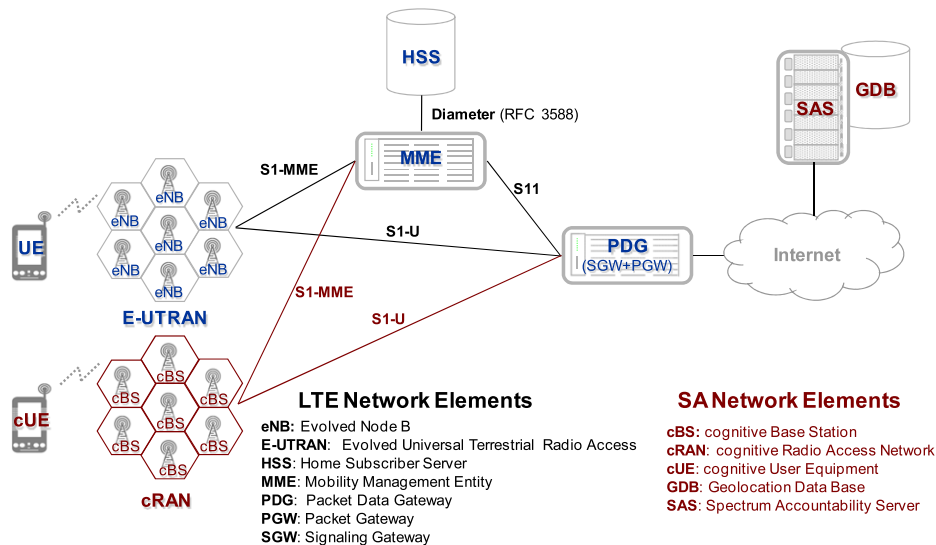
HSS

Diameter (RFC 3588)

MME

S1-MME

S11

S1-U

UE

eNB
eNB
eNB
eNB
eNB
eNB
eNB

E-UTRAN

PDG
(SGW+PGW)

Internet

SAS

GDB

S1-MME

S1-U

cUE

cBS
cBS
cBS
cBS
cBS
cBS
cBS

cRAN

LTE Network Elements

eNB: Evolved Node B
E-UTRAN: Evolved Universal Terrestrial Radio Access
HSS: Home Subscriber Server
MME: Mobility Management Entity
PDG: Packet Data Gateway
PGW: Packet Gateway
SGW: Signaling Gateway

SA Network Elements

cBS: cognitive Base Station
cRAN: cognitive Radio Access Network
cUE: cognitive User Equipment
GDB: Geolocation Data Base
SAS: Spectrum Accountability Server